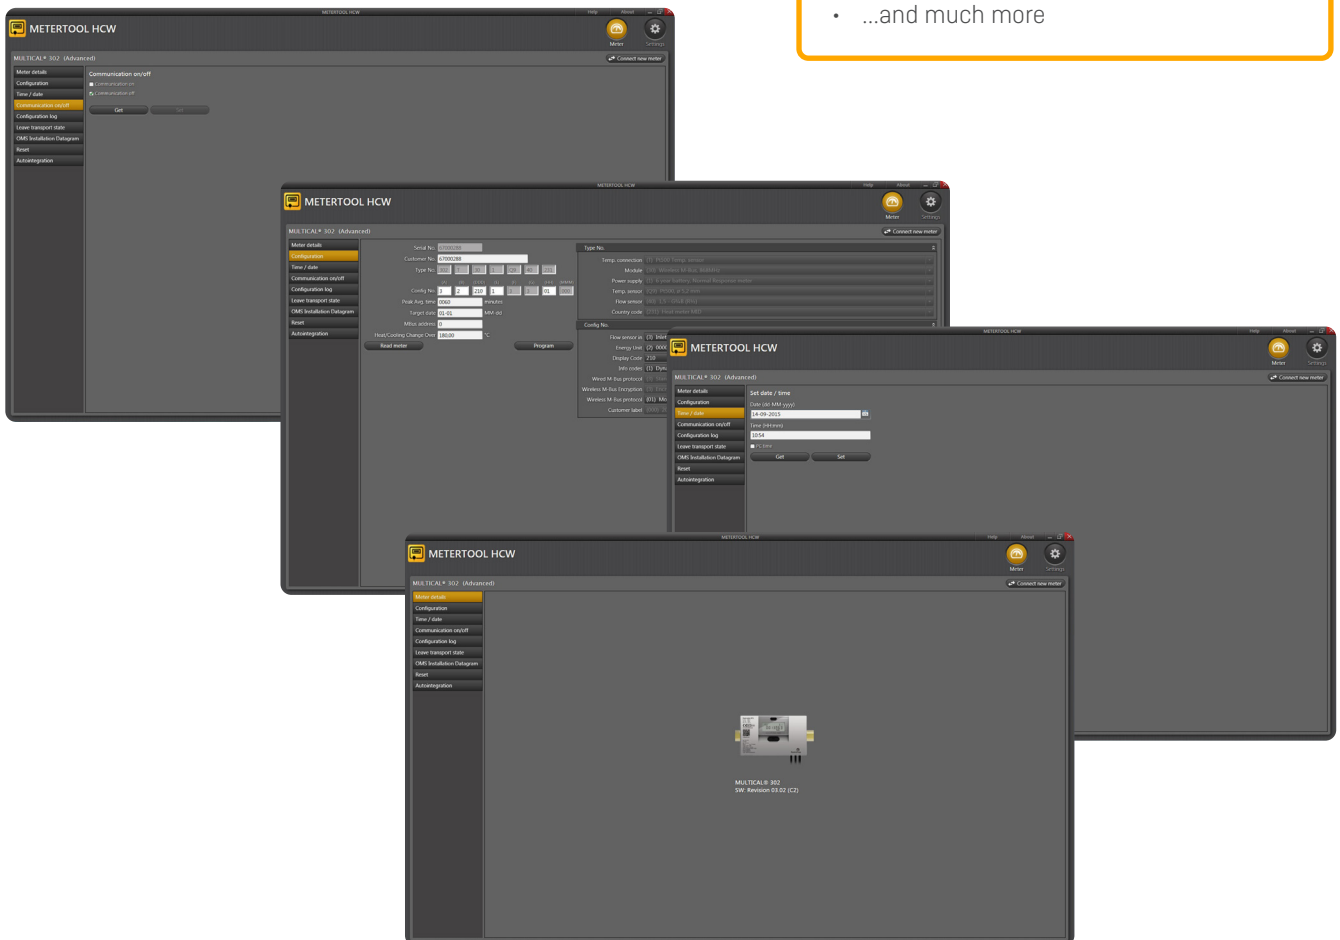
• ...and much more

METERTOOL HCW
Help About
METERTOOL HCW
Meter Settings
MULTICAL® 302 (Advanced)
Connect new meter
Meter details
Configuration
Time / date
Communication on/off
Configuration log
Leave transport state
OMS Installation Datagram
Reset
Autointegration
Communication on/off
Communication on
Communication off
Get
Set

METERTOOL HCW
Help About
METERTOOL HCW
Meter Settings
MULTICAL® 302 (Advanced)
Connect new meter
Meter details
Configuration
Time / date
Communication on/off
Configuration log
Leave transport state
OMS Installation Datagram
Reset
Autointegration
Serial No. 67000288
Customer No. 67000288
Type No.
Config No. 3 2 210 1 01
Peak Avg. time 0060 minutes
Target date 01-01 MM-dd
MBus address 0
Heat/Cooling Change Over 180,00 °C
Read meter
Program
Type No.
Temp. connection
Module
Power supply
Temp. sensor
Flow sensor
Country code
Config No.
Flow sensor in (3)
Energy Unit (2)
Display Code 210
Info codes (1)
Wired M-Bus protocol
Wireless M-Bus Encryption
Wireless M-Bus protocol (01)
Customer label

METERTOOL HCW
Help About
METERTOOL HCW
Meter Settings
MULTICAL® 302 (Advanced)
Connect new meter
Meter details
Configuration
Time / date
Communication on/off
Configuration log
Leave transport state
OMS Installation Datagram
Reset
Autointegration
Set date / time
Date (dd-MM-yyyy)
14-09-2015
Time (HH:mm)
10:54
PC time
Get
Set

METERTOOL HCW
Help About
METERTOOL HCW
Meter Settings
MULTICAL® 302 (Advanced)
Connect new meter
Meter details
Configuration
Time / date
Communication on/off
Configuration log
Leave transport state
OMS Installation Datagram
Reset
Autointegration
MULTICAL® 302
SW: Revision 03.02 (C2)